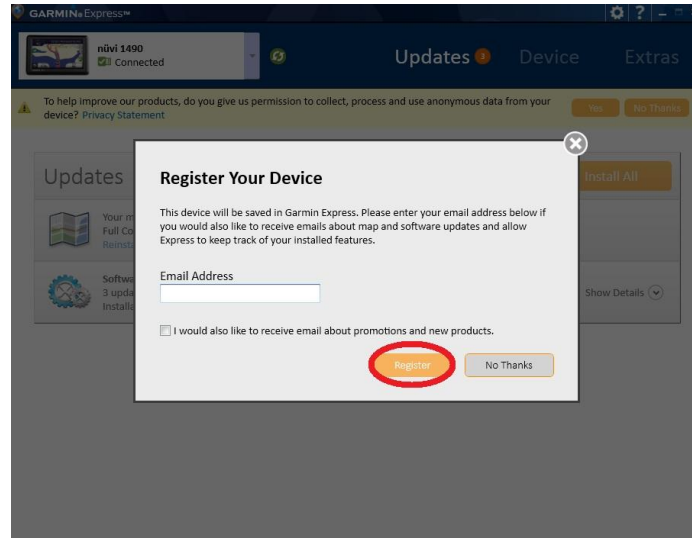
GARMIN Express™

nüvi 1490
Connected

Updates 3 Device Extras

To help improve our products, do you give us permission to collect, process and use anonymous data from your device? Privacy Statement

Yes No Thanks

Updates

Install All

Your m
Full Co
Reinst

Softw
3 upda
Install

Show Details

Register Your Device

This device will be saved in Garmin Express. Please enter your email address below if you would also like to receive emails about map and software updates and allow Express to keep track of your installed features.

Email Address

I would also like to receive email about promotions and new products.

Register No Thanks